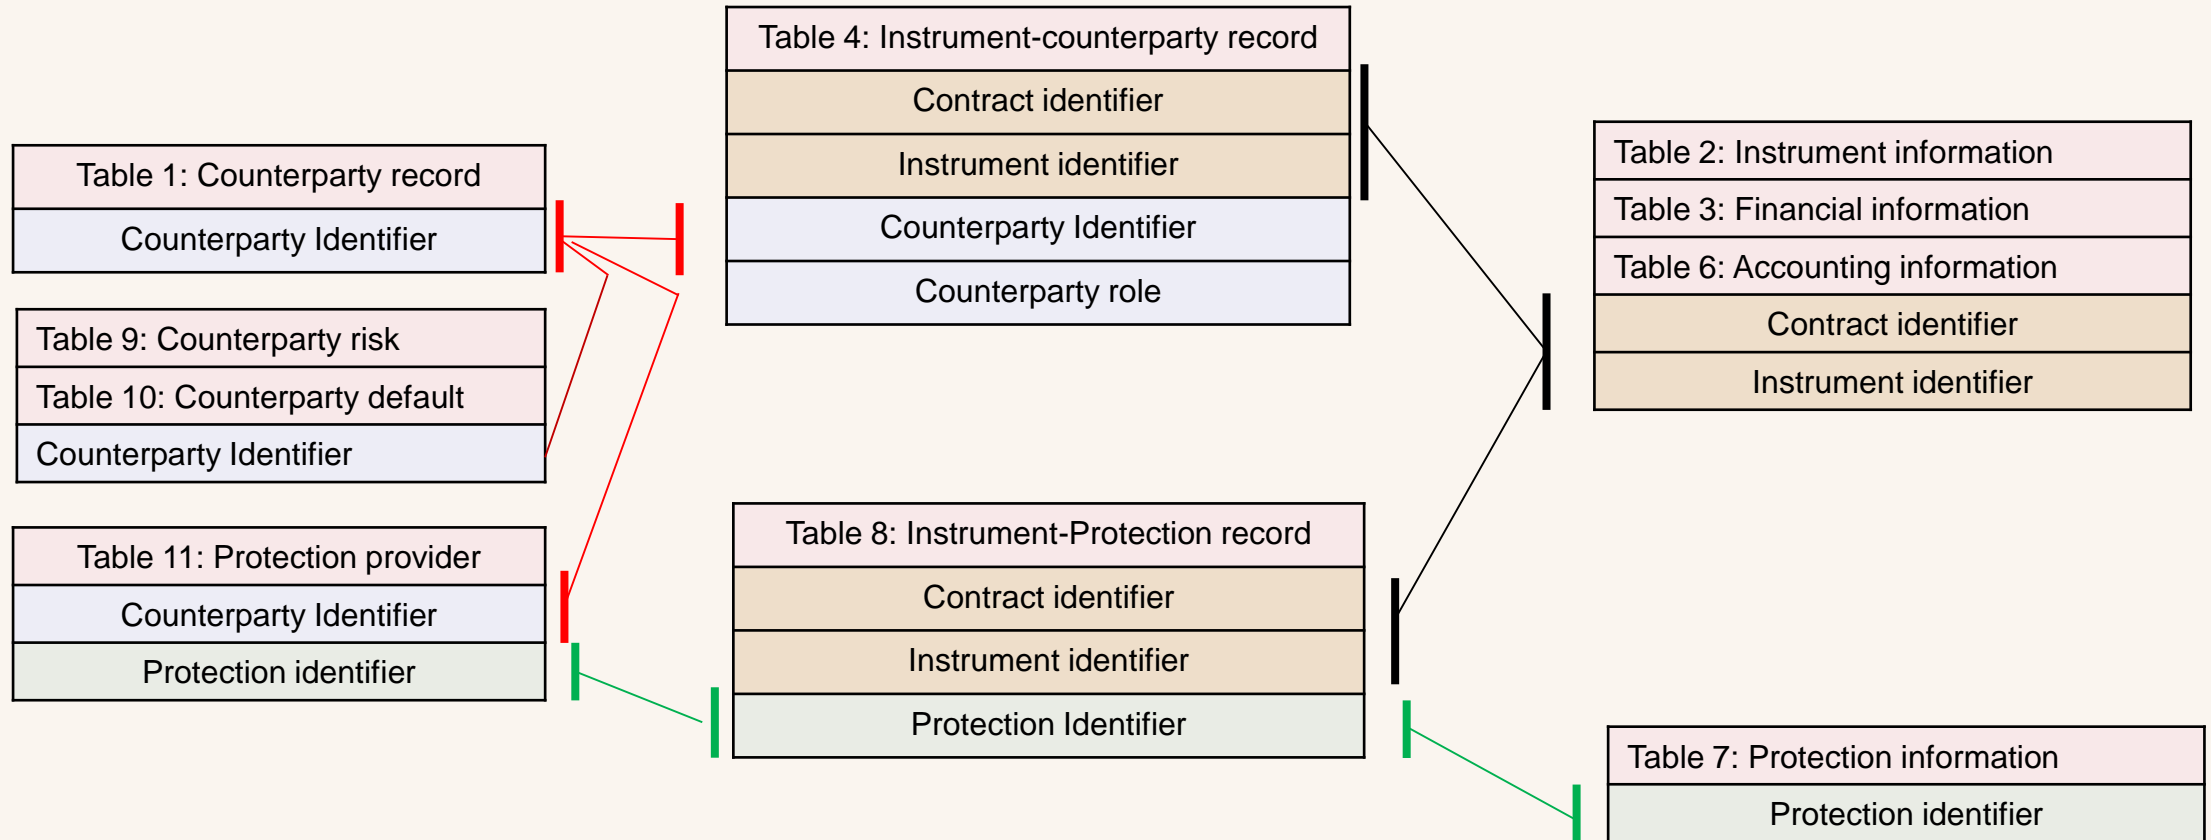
Table 4: Instrument-counterparty record
Contract identifier
Instrument identifier
Counterparty Identifier
Counterparty role

Table 1: Counterparty record
Counterparty Identifier

Table 9: Counterparty risk
Table 10: Counterparty default
Counterparty Identifier

Table 11: Protection provider
Counterparty Identifier
Protection identifier

Table 2: Instrument information
Table 3: Financial information
Table 6: Accounting information
Contract identifier
Instrument identifier

Table 8: Instrument-Protection record
Contract identifier
Instrument identifier
Protection Identifier

Table 7: Protection information
Protection identifier